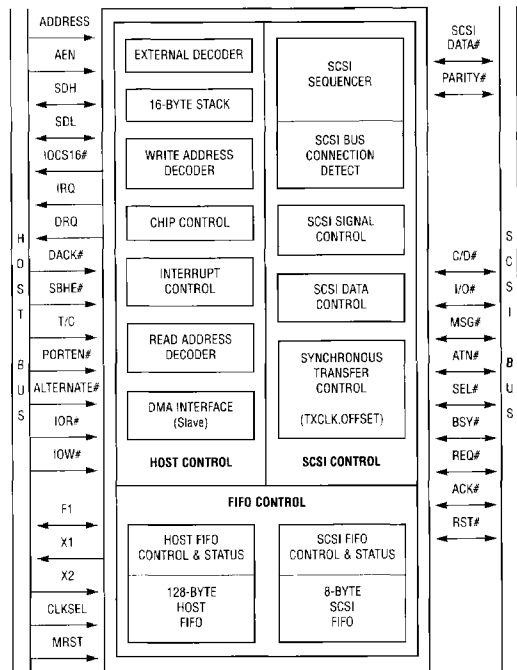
ADDRESS
AEN
SDH
SDL
IOCS16#
IRQ
DRQ
DACK#
SBHE#
T/C
PORTEN#
ALTERNATE#
IOR#
IOW#
F1
X1
X2
CLKSEL
MRST

H
O
S
T

B
U
S

EXTERNAL DECODER
16-BYTE STACK
WRITE ADDRESS DECODER
CHIP CONTROL
INTERRUPT CONTROL
READ ADDRESS DECODER
DMA INTERFACE (Slave)
HOST CONTROL

SCSI SEQUENCER
SCSI BUS CONNECTION DETECT
SCSI SIGNAL CONTROL
SCSI DATA CONTROL
SYNCHRONOUS TRANSFER CONTROL
(TXCLK.OFFSET)
SCSI CONTROL

FIFO CONTROL
HOST FIFO CONTROL & STATUS
128-BYTE HOST FIFO
SCSI FIFO CONTROL & STATUS
8-BYTE SCSI FIFO

SCSI DATA#
PARITY#
C/D#
I/O#
MSG#
ATN#
SEL#
BSY#
REQ#
ACK#
RST#

S
C
S
I

B
U
S